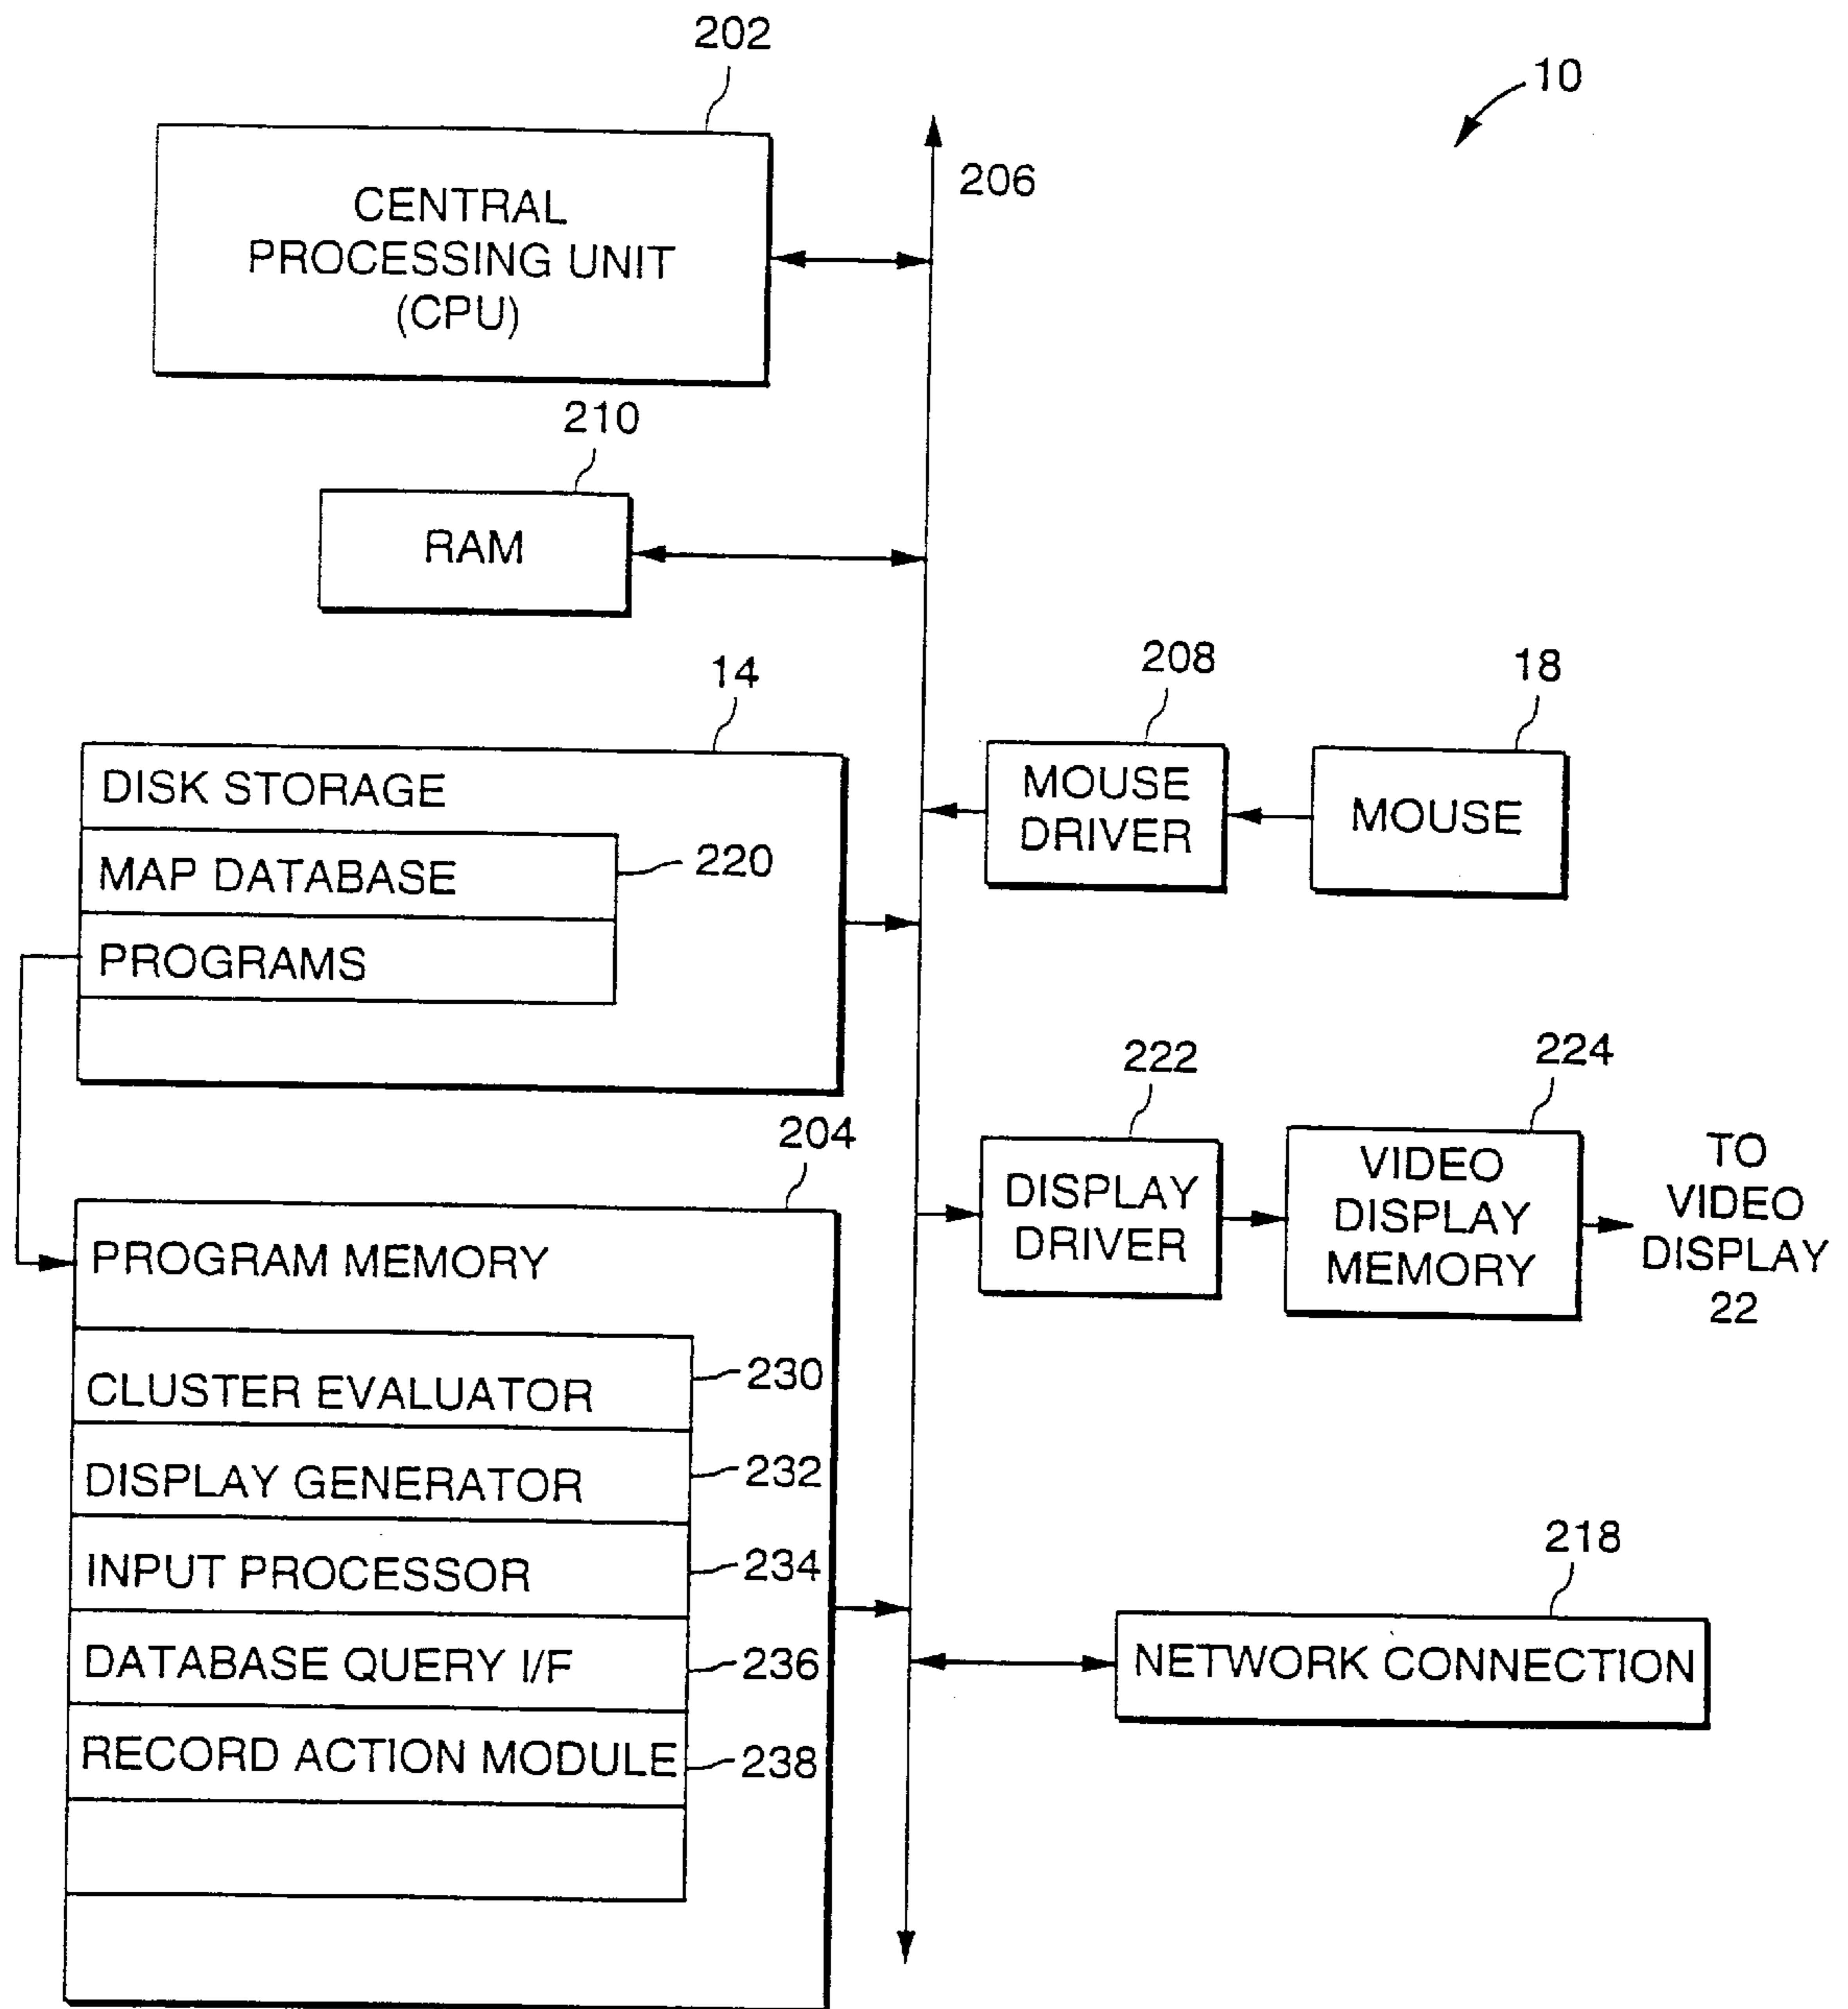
202

10

206

CENTRAL PROCESSING UNIT (CPU)

210

RAM

14

208

18

DISK STORAGE

MOUSE DRIVER

MOUSE

MAP DATABASE

220

PROGRAMS

222

224

204

DISPLAY DRIVER

VIDEO DISPLAY MEMORY

TO VIDEO DISPLAY 22

PROGRAM MEMORY

CLUSTER EVALUATOR

230

DISPLAY GENERATOR

232

INPUT PROCESSOR

234

218

DATABASE QUERY I/F

236

NETWORK CONNECTION

RECORD ACTION MODULE

238